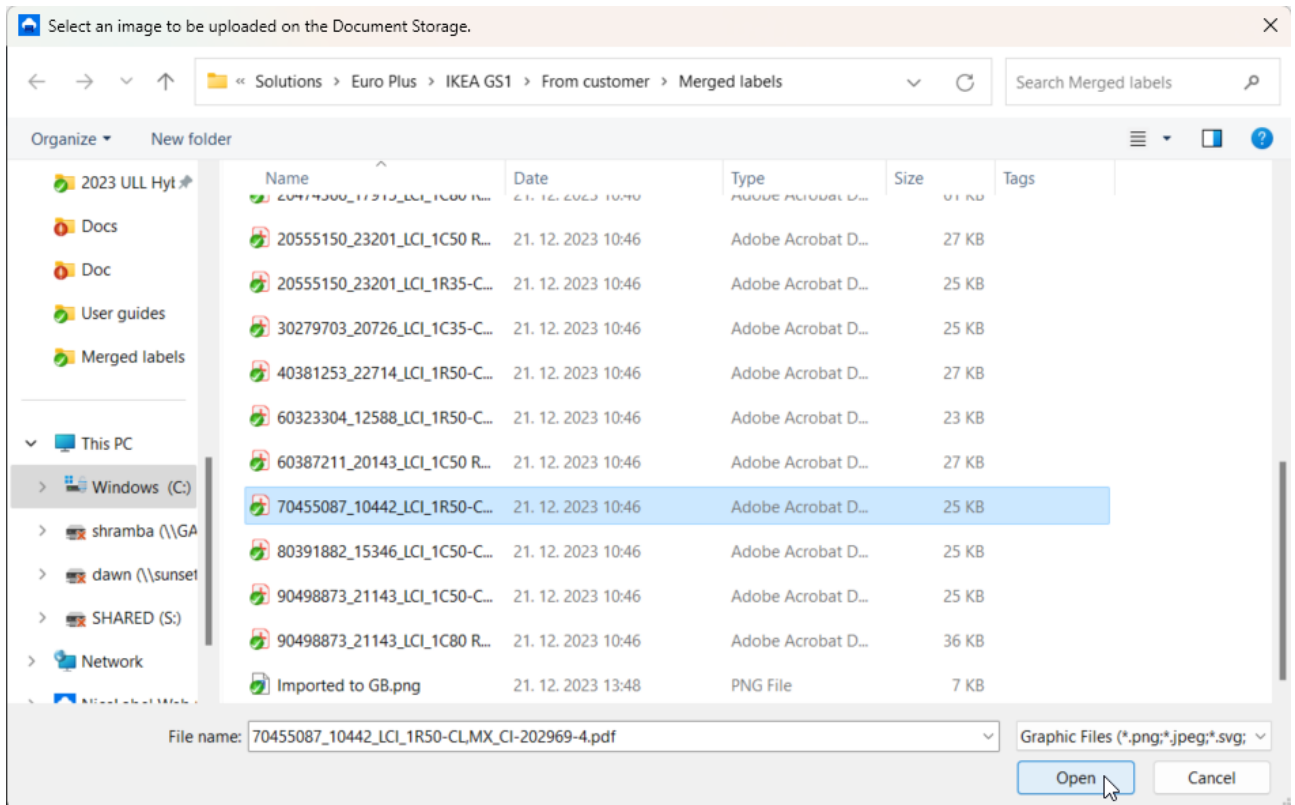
Select an image to be uploaded on the Document Storage.

« Solutions › Euro Plus › IKEA GS1 › From customer › Merged labels

Search Merged labels

Organize ▾ New folder

2023 ULL Hyl
Docs
Doc
User guides
Merged labels

This PC
Windows (C:)
shramba (\\GA
dawn (\\sunset
SHARED (S:)
Network

| Name | Date | Type | Size | Tags |
|---|---|---|---|---|
| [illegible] | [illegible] | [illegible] | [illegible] | |
| 20555150_23201_LCI_1C50 R... | 21. 12. 2023 10:46 | Adobe Acrobat D... | 27 KB | |
| 20555150_23201_LCI_1R35-C... | 21. 12. 2023 10:46 | Adobe Acrobat D... | 25 KB | |
| 30279703_20726_LCI_1C35-C... | 21. 12. 2023 10:46 | Adobe Acrobat D... | 25 KB | |
| 40381253_22714_LCI_1R50-C... | 21. 12. 2023 10:46 | Adobe Acrobat D... | 27 KB | |
| 60323304_12588_LCI_1R50-C... | 21. 12. 2023 10:46 | Adobe Acrobat D... | 23 KB | |
| 60387211_20143_LCI_1C50 R... | 21. 12. 2023 10:46 | Adobe Acrobat D... | 27 KB | |
| 70455087_10442_LCI_1R50-C... | 21. 12. 2023 10:46 | Adobe Acrobat D... | 25 KB | |
| 80391882_15346_LCI_1C50-C... | 21. 12. 2023 10:46 | Adobe Acrobat D... | 25 KB | |
| 90498873_21143_LCI_1C50-C... | 21. 12. 2023 10:46 | Adobe Acrobat D... | 25 KB | |
| 90498873_21143_LCI_1C80 R... | 21. 12. 2023 10:46 | Adobe Acrobat D... | 36 KB | |
| Imported to GB.png | 21. 12. 2023 13:48 | PNG File | 7 KB | |

File name: 70455087_10442_LCI_1R50-CL,MX_CI-202969-4.pdf

Graphic Files (*.png;*.jpeg;*.svg;

Open Cancel